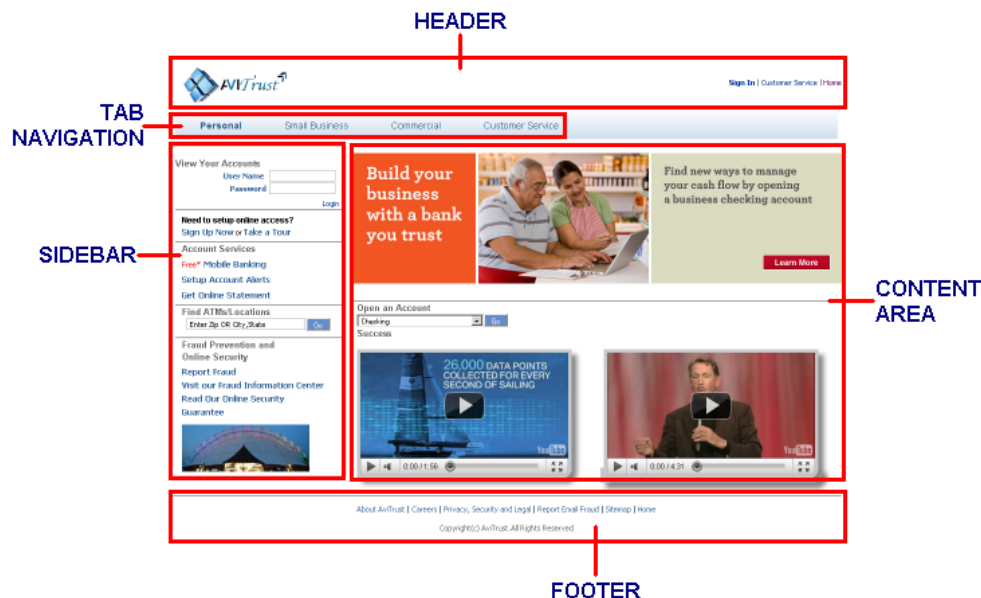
HEADER

AviTrust

Sign In | Customer Service | Home

TAB NAVIGATION

Personal Small Business Commercial Customer Service

SIDEBAR

View Your Accounts
User Name
Password
Login

Need to setup online access?
Sign Up Now or Take a Tour

Account Services
Free* Mobile Banking
Setup Account Alerts
Get Online Statement

Find ATMs/Locations
Enter Zip OR City,State Go

Fraud Prevention and Online Security
Report Fraud
Visit our Fraud Information Center
Read Our Online Security Guarantee

CONTENT AREA

Build your business with a bank you trust

Find new ways to manage your cash flow by opening a business checking account

Learn More

Open an Account
Checking Go
Success

26,000 DATA POINTS COLLECTED FOR EVERY SECOND OF SAILING

YouTube
0:00 / 1:56

YouTube
0:00 / 4:31

About AviTrust | Careers | Privacy, Security and Legal | Report Email Fraud | Sitemap | Home

Copyright(c) AviTrust. All Rights Reserved

FOOTER